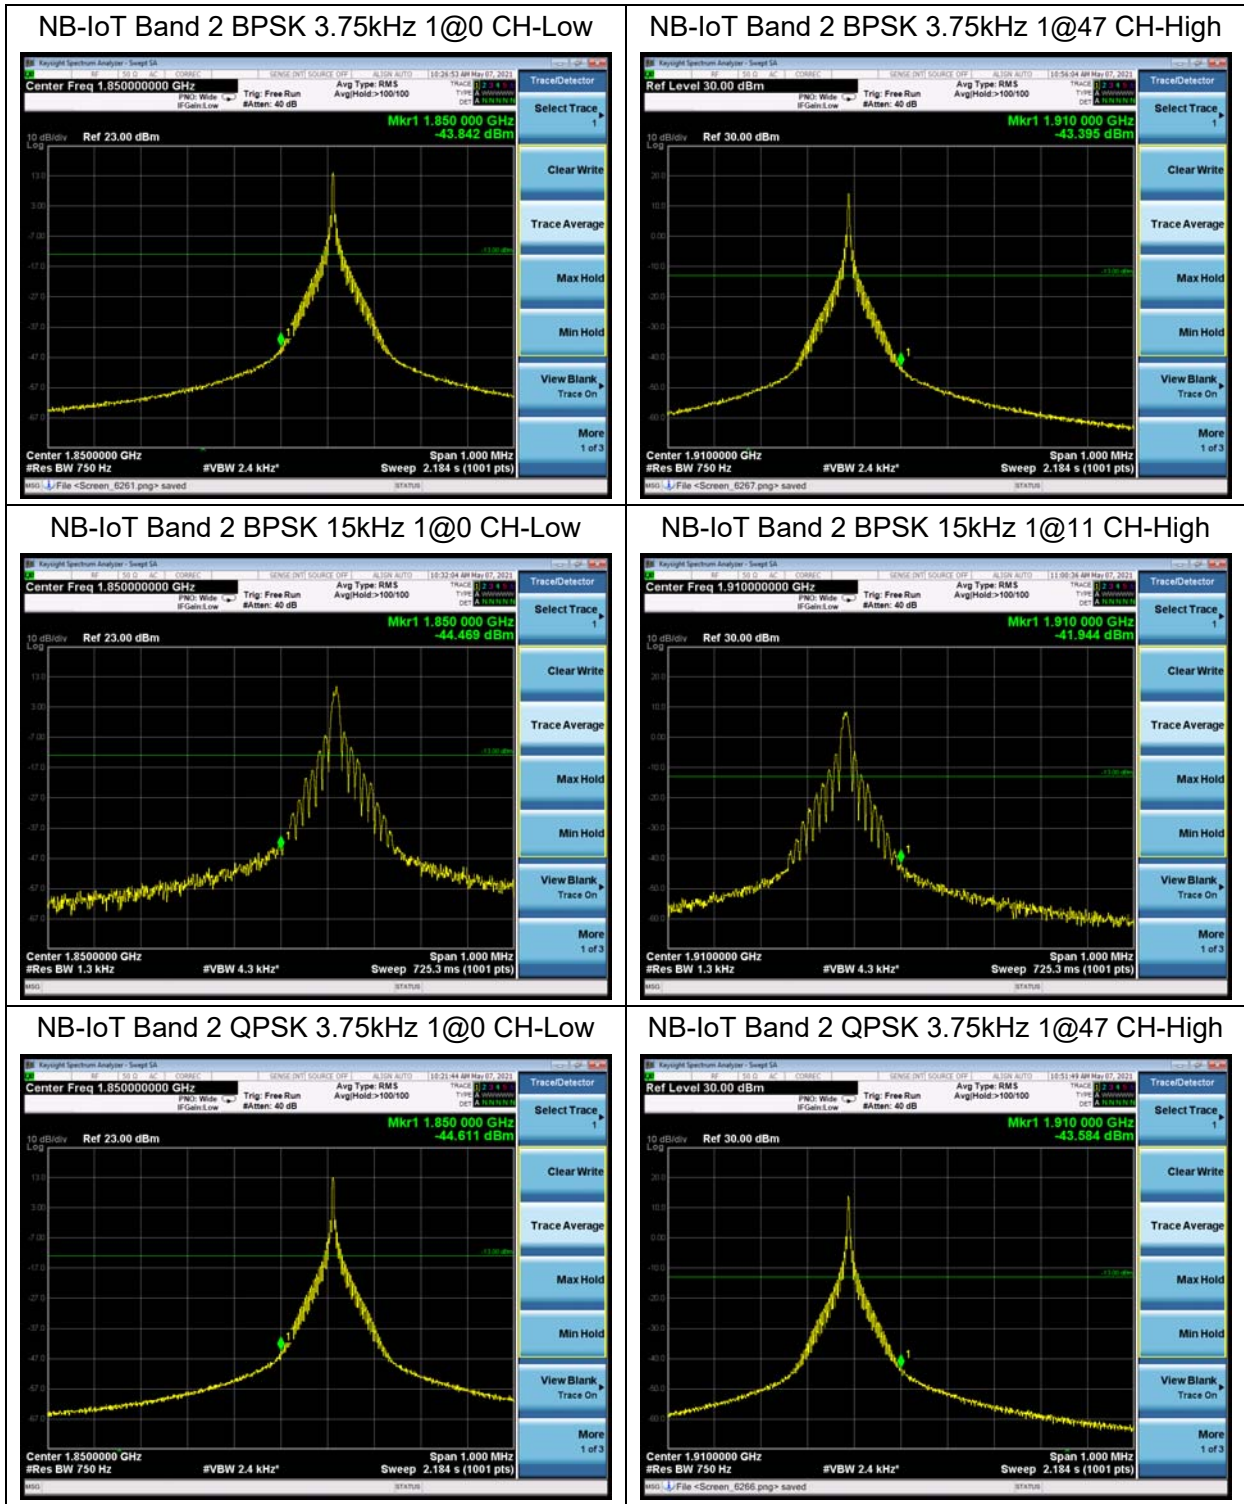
| NB-IoT Band 2 BPSK 3.75kHz 1@0 CH-Low | NB-IoT Band 2 BPSK 3.75kHz 1@47 CH-High |
|---|---|
| Keysight Spectrum Analyzer - Swept SA<br>Center Freq 1.850000000 GHz<br>PNO: Wide IFGain:Low<br>Trig: Free Run #Atten: 40 dB<br>Avg Type: RMS Avg\|Hold:>100/100<br>10:26:53 AM May 07, 2021<br>Trace/Detector<br>Select Trace 1<br>Mkr1 1.850 000 GHz -43.842 dBm<br>10 dB/div Log Ref 23.00 dBm<br>13.0 3.00 -7.00 -17.0 -27.0 -37.0 -47.0 -57.0 -67.0<br>-13.00 dBm<br>Clear Write<br>Trace Average<br>Max Hold<br>Min Hold<br>View Blank Trace On<br>More 1 of 3<br>Center 1.8500000 GHz #Res BW 750 Hz #VBW 2.4 kHz* Span 1.000 MHz Sweep 2.184 s (1001 pts)<br>MSG File <Screen_6261.png> saved STATUS | Keysight Spectrum Analyzer - Swept SA<br>Ref Level 30.00 dBm<br>PNO: Wide IFGain:Low<br>Trig: Free Run #Atten: 40 dB<br>Avg Type: RMS Avg\|Hold:>100/100<br>10:56:04 AM May 07, 2021<br>Trace/Detector<br>Select Trace 1<br>Mkr1 1.910 000 GHz -43.395 dBm<br>10 dB/div Log Ref 30.00 dBm<br>20.0 10.0 0.00 -10.0 -20.0 -30.0 -40.0 -50.0 -60.0<br>-13.00 dBm<br>Clear Write<br>Trace Average<br>Max Hold<br>Min Hold<br>View Blank Trace On<br>More 1 of 3<br>Center 1.9100000 GHz #Res BW 750 Hz #VBW 2.4 kHz* Span 1.000 MHz Sweep 2.184 s (1001 pts)<br>MSG File <Screen_6267.png> saved STATUS |
| NB-IoT Band 2 BPSK 15kHz 1@0 CH-Low | NB-IoT Band 2 BPSK 15kHz 1@11 CH-High |
| Keysight Spectrum Analyzer - Swept SA<br>Center Freq 1.850000000 GHz<br>PNO: Wide IFGain:Low<br>Trig: Free Run #Atten: 40 dB<br>Avg Type: RMS Avg\|Hold:>100/100<br>10:32:04 AM May 07, 2021<br>Trace/Detector<br>Select Trace 1<br>Mkr1 1.850 000 GHz -44.469 dBm<br>10 dB/div Log Ref 23.00 dBm<br>13.0 3.00 -7.00 -17.0 -27.0 -37.0 -47.0 -57.0 -67.0<br>-13.00 dBm<br>Clear Write<br>Trace Average<br>Max Hold<br>Min Hold<br>View Blank Trace On<br>More 1 of 3<br>Center 1.8500000 GHz #Res BW 1.3 kHz #VBW 4.3 kHz* Span 1.000 MHz Sweep 725.3 ms (1001 pts)<br>MSG STATUS | Keysight Spectrum Analyzer - Swept SA<br>Center Freq 1.910000000 GHz<br>PNO: Wide IFGain:Low<br>Trig: Free Run #Atten: 40 dB<br>Avg Type: RMS Avg\|Hold:>100/100<br>11:00:36 AM May 07, 2021<br>Trace/Detector<br>Select Trace 1<br>Mkr1 1.910 000 GHz -41.944 dBm<br>10 dB/div Log Ref 30.00 dBm<br>20.0 10.0 0.00 -10.0 -20.0 -30.0 -40.0 -50.0 -60.0<br>-13.00 dBm<br>Clear Write<br>Trace Average<br>Max Hold<br>Min Hold<br>View Blank Trace On<br>More 1 of 3<br>Center 1.9100000 GHz #Res BW 1.3 kHz #VBW 4.3 kHz* Span 1.000 MHz Sweep 725.3 ms (1001 pts)<br>MSG STATUS |
| NB-IoT Band 2 QPSK 3.75kHz 1@0 CH-Low | NB-IoT Band 2 QPSK 3.75kHz 1@47 CH-High |
| Keysight Spectrum Analyzer - Swept SA<br>Center Freq 1.850000000 GHz<br>PNO: Wide IFGain:Low<br>Trig: Free Run #Atten: 40 dB<br>Avg Type: RMS Avg\|Hold:>100/100<br>10:21:44 AM May 07, 2021<br>Trace/Detector<br>Select Trace 1<br>Mkr1 1.850 000 GHz -44.611 dBm<br>10 dB/div Log Ref 23.00 dBm<br>13.0 3.00 -7.00 -17.0 -27.0 -37.0 -47.0 -57.0 -67.0<br>-13.00 dBm<br>Clear Write<br>Trace Average<br>Max Hold<br>Min Hold<br>View Blank Trace On<br>More 1 of 3<br>Center 1.8500000 GHz #Res BW 750 Hz #VBW 2.4 kHz* Span 1.000 MHz Sweep 2.184 s (1001 pts)<br>MSG STATUS | Keysight Spectrum Analyzer - Swept SA<br>Ref Level 30.00 dBm<br>PNO: Wide IFGain:Low<br>Trig: Free Run #Atten: 40 dB<br>Avg Type: RMS Avg\|Hold:>100/100<br>10:51:49 AM May 07, 2021<br>Trace/Detector<br>Select Trace 1<br>Mkr1 1.910 000 GHz -43.584 dBm<br>10 dB/div Log Ref 30.00 dBm<br>20.0 10.0 0.00 -10.0 -20.0 -30.0 -40.0 -50.0 -60.0<br>-13.00 dBm<br>Clear Write<br>Trace Average<br>Max Hold<br>Min Hold<br>View Blank Trace On<br>More 1 of 3<br>Center 1.9100000 GHz #Res BW 750 Hz #VBW 2.4 kHz* Span 1.000 MHz Sweep 2.184 s (1001 pts)<br>MSG File <Screen_6266.png> saved STATUS |